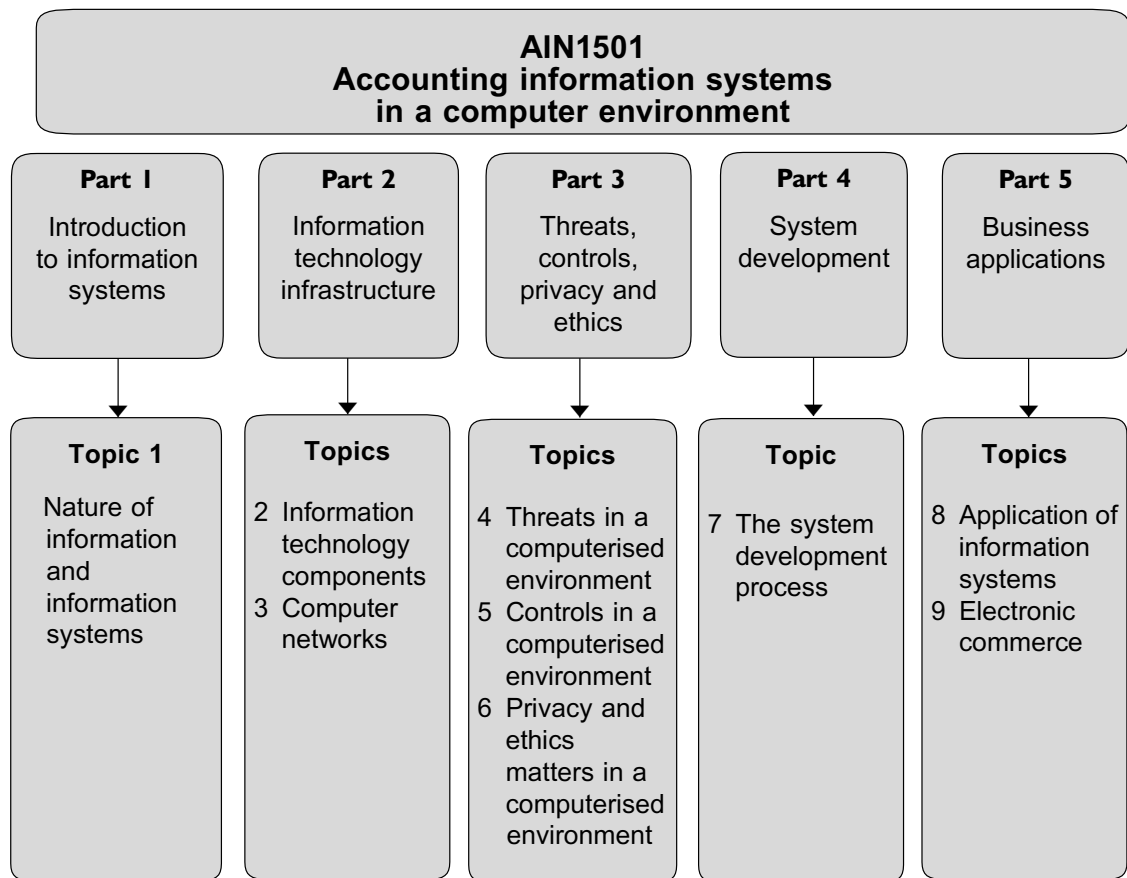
AIN1501
Accounting information systems in a computer environment

Part I
Introduction to information systems

Topic 1
Nature of information and information systems

Part 2
Information technology infrastructure

Topics
2 Information technology components
3 Computer networks

Part 3
Threats, controls, privacy and ethics

Topics
4 Threats in a computerised environment
5 Controls in a computerised environment
6 Privacy and ethics matters in a computerised environment

Part 4
System development

Topic
7 The system development process

Part 5
Business applications

Topics
8 Application of information systems
9 Electronic commerce